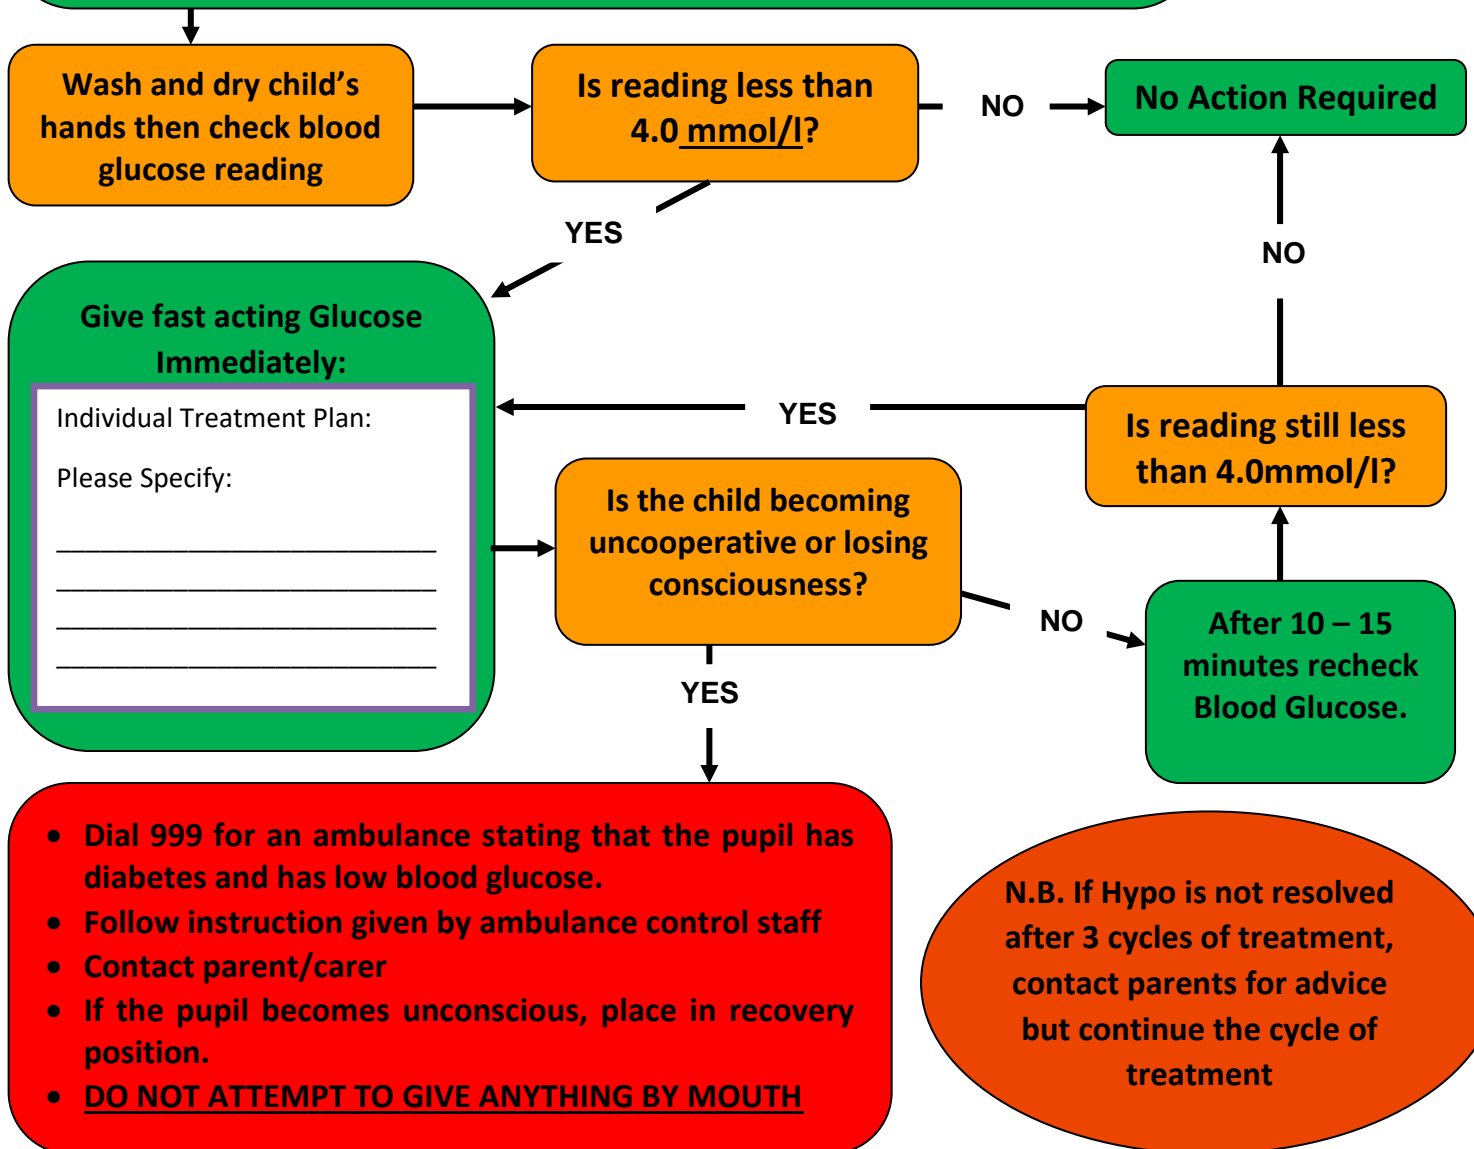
Wash and dry child's hands then check blood glucose reading

Is reading less than 4.0 mmol/l?

NO

No Action Required

YES

NO

Give fast acting Glucose Immediately:

Individual Treatment Plan:

Please Specify:

___________________________
___________________________
___________________________
___________________________

YES

Is reading still less than 4.0mmol/l?

Is the child becoming uncooperative or losing consciousness?

NO

After 10 – 15 minutes recheck Blood Glucose.

YES

- Dial 999 for an ambulance stating that the pupil has diabetes and has low blood glucose.
- Follow instruction given by ambulance control staff
- Contact parent/carer
- If the pupil becomes unconscious, place in recovery position.
- DO NOT ATTEMPT TO GIVE ANYTHING BY MOUTH

N.B. If Hypo is not resolved after 3 cycles of treatment, contact parents for advice but continue the cycle of treatment